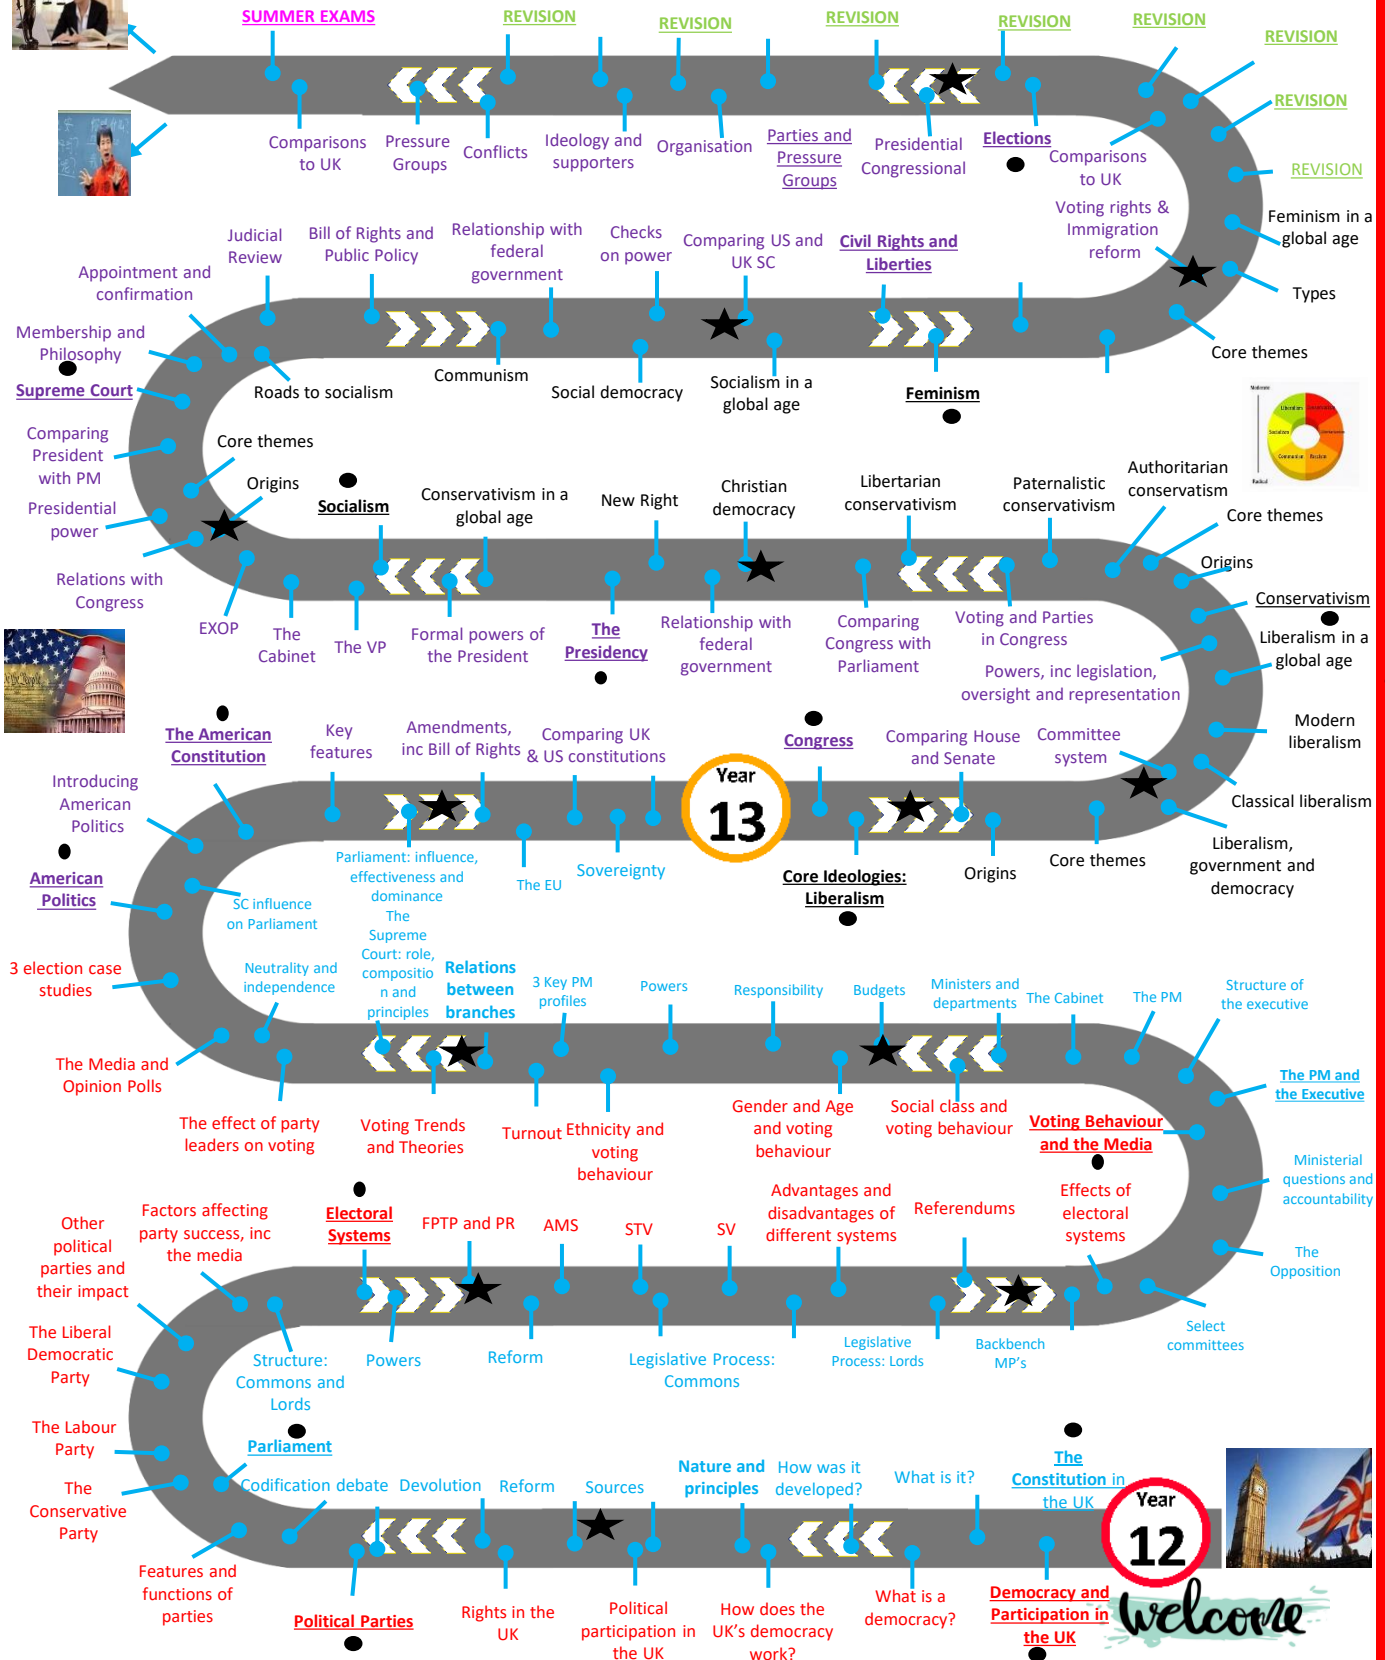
SUMMER EXAMS

REVISION

REVISION

REVISION

REVISION

REVISION

REVISION

REVISION

REVISION

Comparisons to UK

Pressure Groups

Conflicts

Ideology and supporters

Organisation

Parties and Pressure Groups

Presidential Congressional

Elections

Comparisons to UK

Voting rights & Immigration reform

Feminism in a global age

Types

Core themes

Judicial Review

Bill of Rights and Public Policy

Relationship with federal government

Checks on power

Comparing US and UK SC

Civil Rights and Liberties

Appointment and confirmation

Membership and Philosophy

Supreme Court

Roads to socialism

Communism

Social democracy

Socialism in a global age

Feminism

Comparing President with PM

Core themes

Origins

Socialism

Conservativism in a global age

New Right

Christian democracy

Libertarian conservativism

Paternalistic conservativism

Authoritarian conservatism

Core themes

Origins

Conservativism

Liberalism in a global age

Presidential power

Relations with Congress

EXOP

The Cabinet

The VP

Formal powers of the President

The Presidency

Relationship with federal government

Comparing Congress with Parliament

Voting and Parties in Congress

Powers, inc legislation, oversight and representation

The American Constitution

Key features

Amendments, inc Bill of Rights

Comparing UK & US constitutions

Year 13

Congress

Comparing House and Senate

Committee system

Modern liberalism

Classical liberalism

Introducing American Politics

American Politics

Parliament: influence, effectiveness and dominance

The EU

Sovereignty

Core Ideologies: Liberalism

Origins

Core themes

Liberalism, government and democracy

SC influence on Parliament

The Supreme Court: role, composition and principles

Relations between branches

3 election case studies

Neutrality and independence

3 Key PM profiles

Powers

Responsibility

Budgets

Ministers and departments

The Cabinet

The PM

Structure of the executive

The PM and the Executive

The Media and Opinion Polls

The effect of party leaders on voting

Voting Trends and Theories

Turnout

Ethnicity and voting behaviour

Gender and Age and voting behaviour

Social class and voting behaviour

Voting Behaviour and the Media

Ministerial questions and accountability

Other political parties and their impact

Factors affecting party success, inc the media

Electoral Systems

FPTP and PR

AMS

STV

SV

Advantages and disadvantages of different systems

Referendums

Effects of electoral systems

The Opposition

The Liberal Democratic Party

Structure: Commons and Lords

Powers

Reform

Legislative Process: Commons

Legislative Process: Lords

Backbench MP's

Select committees

The Labour Party

Parliament

The Conservative Party

Codification debate

Devolution

Reform

Sources

Nature and principles

How was it developed?

What is it?

The Constitution in the UK

Year 12

Features and functions of parties

Political Parties

Rights in the UK

Political participation in the UK

How does the UK's democracy work?

What is a democracy?

Democracy and Participation in the UK

Welcome